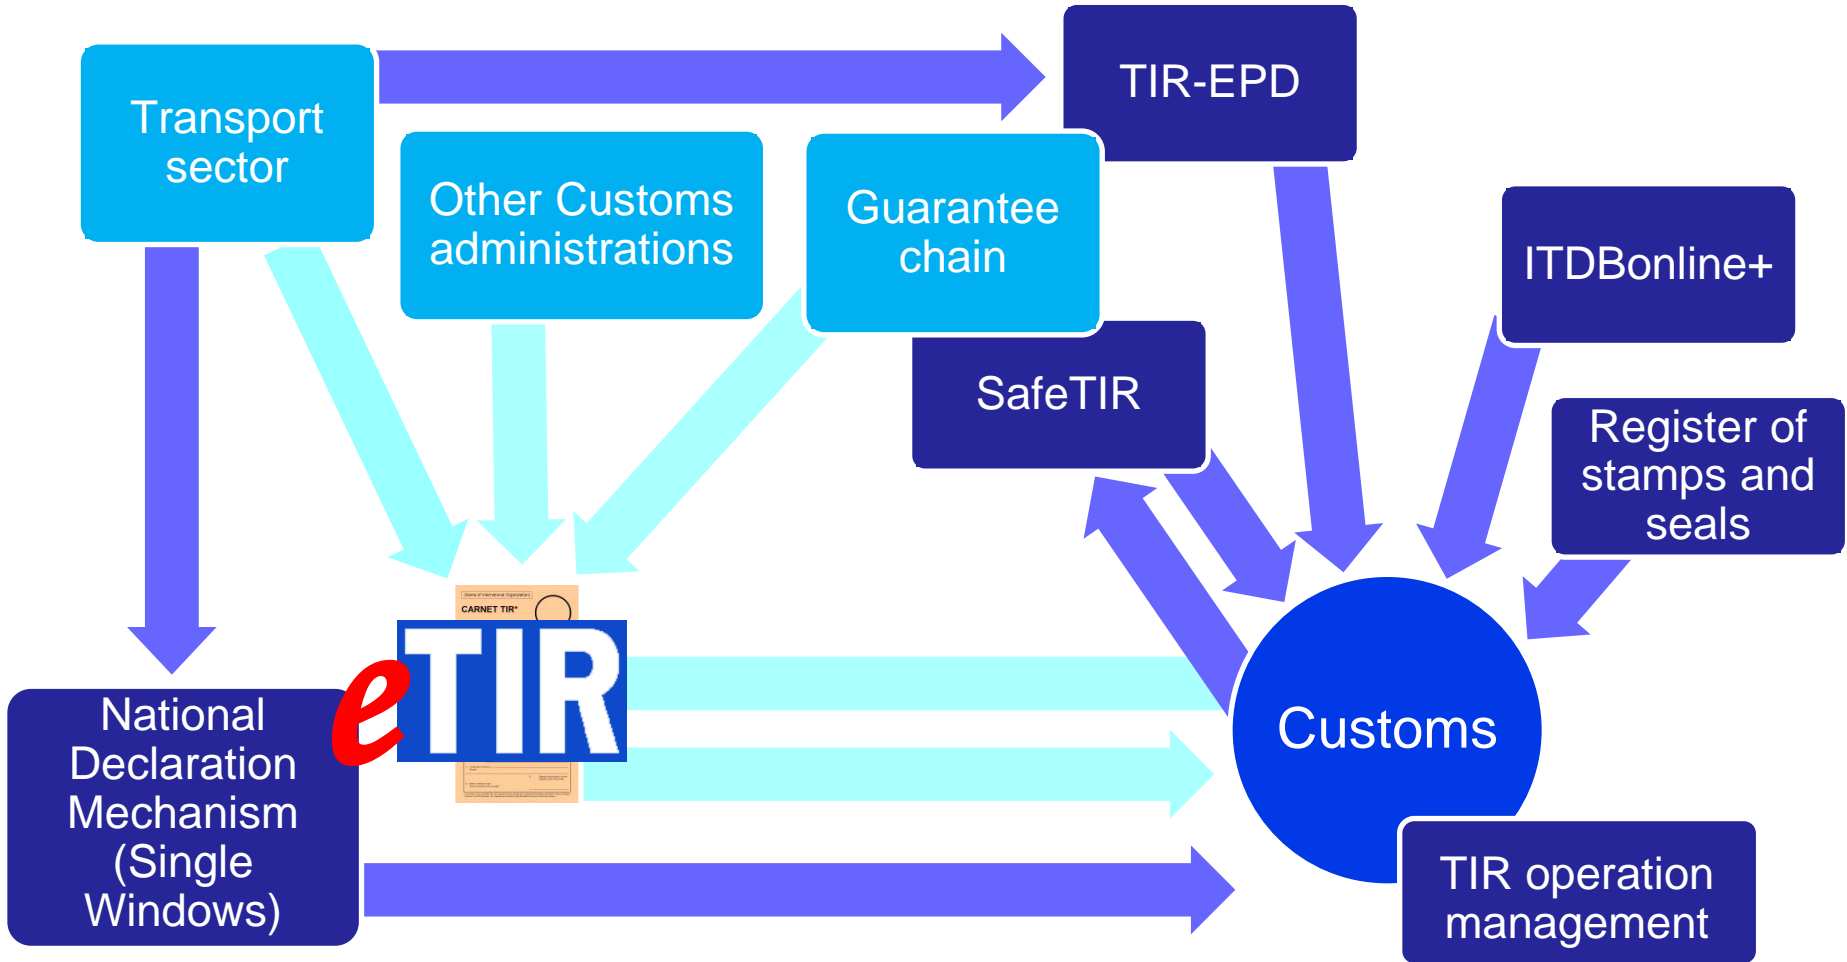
Transport sector

TIR-EPD

Other Customs administrations

Guarantee chain

ITDBonline+

SafeTIR

Register of stamps and seals

CARNET TIR*

eTIR

National Declaration Mechanism (Single Windows)

Customs

TIR operation management